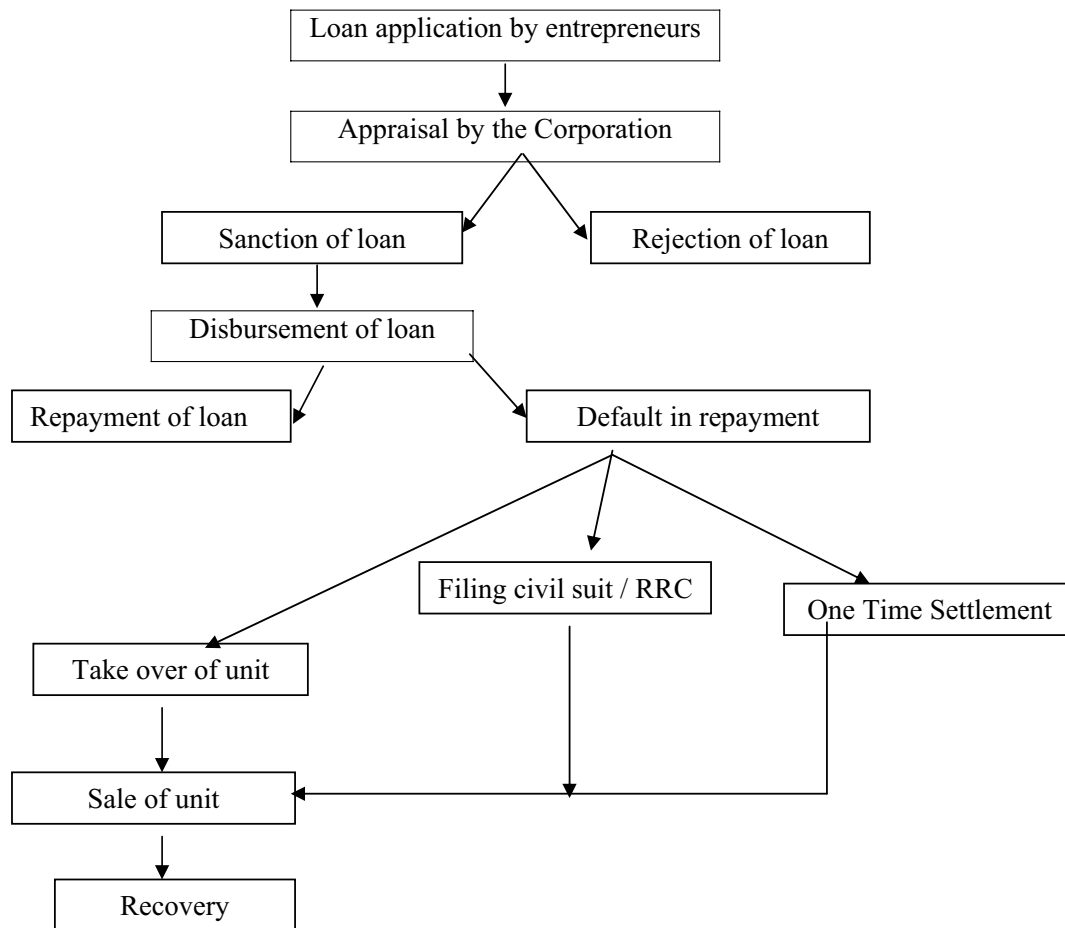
Loan application by entrepreneurs

Appraisal by the Corporation

Sanction of loan

Rejection of loan

Disbursement of loan

Repayment of loan

Default in repayment

Filing civil suit / RRC

One Time Settlement

Take over of unit

Sale of unit

Recovery